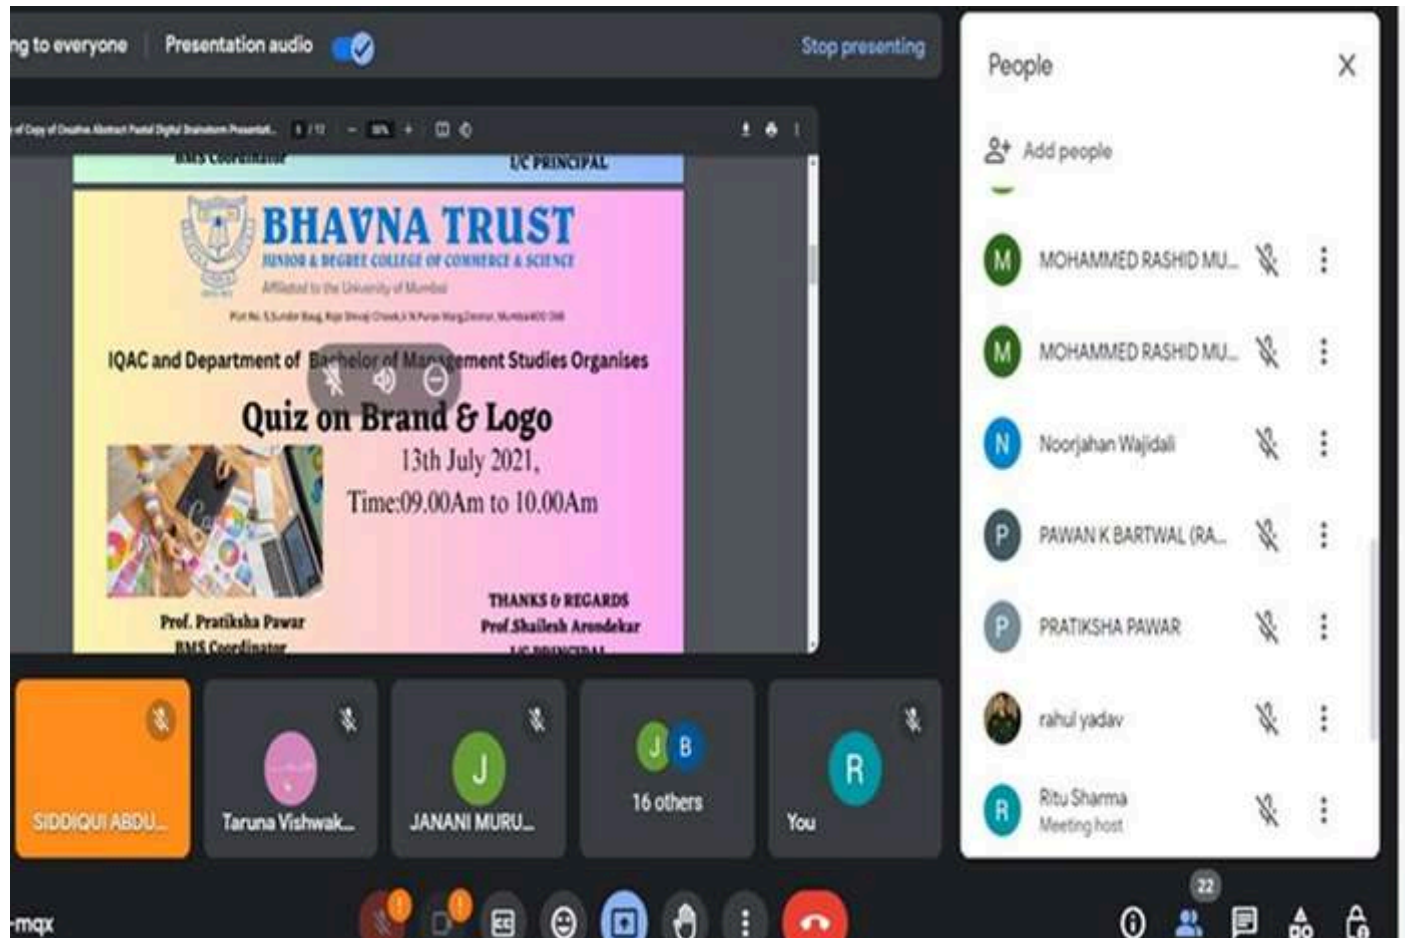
ng to everyone Presentation audio Stop presenting

of Copy of Creative Abstract Pastel Digital Brainstorm Presentat... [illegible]

BMS Coordinator I/C PRINCIPAL

BHAVNA TRUST
JUNIOR & DEGREE COLLEGE OF COMMERCE & SCIENCE
Affiliated to the University of Mumbai
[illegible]

IQAC and Department of Bachelor of Management Studies Organises

Quiz on Brand & Logo

13th July 2021,
Time:09.00Am to 10.00Am

Prof. Pratiksha Pawar
BMS Coordinator

THANKS & REGARDS
Prof.Shailesh Arondekar
I/C PRINCIPAL

SIDDIQUI ABDU...
Taruna Vishwak...
JANANI MURU...
16 others
You

-mqx

People
Add people
MOHAMMED RASHID MU...
MOHAMMED RASHID MU...
Noorjahan Wajidali
PAWAN K BARTWAL (RA...
PRATIKSHA PAWAR
rahul yadav
Ritu Sharma
Meeting host

22